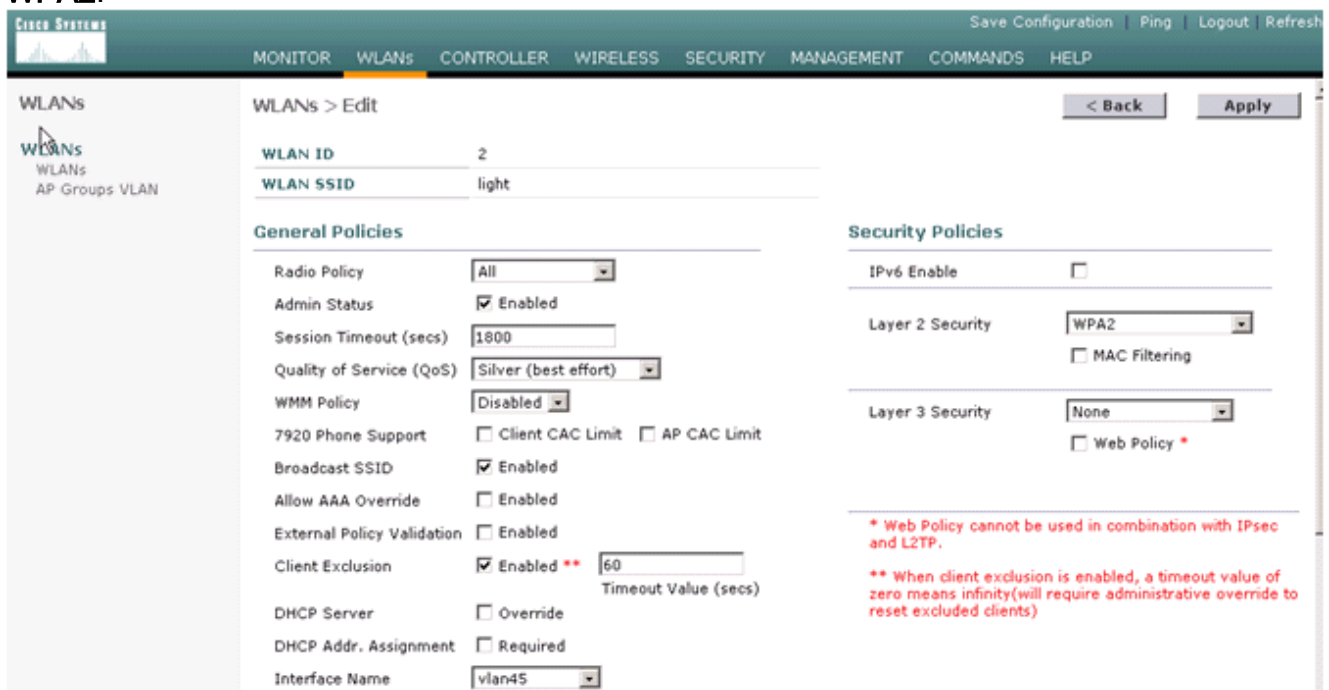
WPA2.

Cisco Systems

Save Configuration | Ping | Logout | Refresh

MONITOR WLANs CONTROLLER WIRELESS SECURITY MANAGEMENT COMMANDS HELP

WLANs

WLANs
WLANs
AP Groups VLAN

WLANs > Edit

< Back Apply

| WLAN ID | 2 |
|---|---|
| WLAN SSID | light |

General Policies

Radio Policy All
Admin Status ☑ Enabled
Session Timeout (secs) 1800
Quality of Service (QoS) Silver (best effort)
WMM Policy Disabled
7920 Phone Support ☐ Client CAC Limit ☐ AP CAC Limit
Broadcast SSID ☑ Enabled
Allow AAA Override ☐ Enabled
External Policy Validation ☐ Enabled
Client Exclusion ☑ Enabled ** 60 Timeout Value (secs)
DHCP Server ☐ Override
DHCP Addr. Assignment ☐ Required
Interface Name vlan45

Security Policies

IPv6 Enable ☐

Layer 2 Security WPA2
☐ MAC Filtering

Layer 3 Security None
☐ Web Policy *

* Web Policy cannot be used in combination with IPsec and L2TP.

** When client exclusion is enabled, a timeout value of zero means infinity(will require administrative override to reset excluded clients)